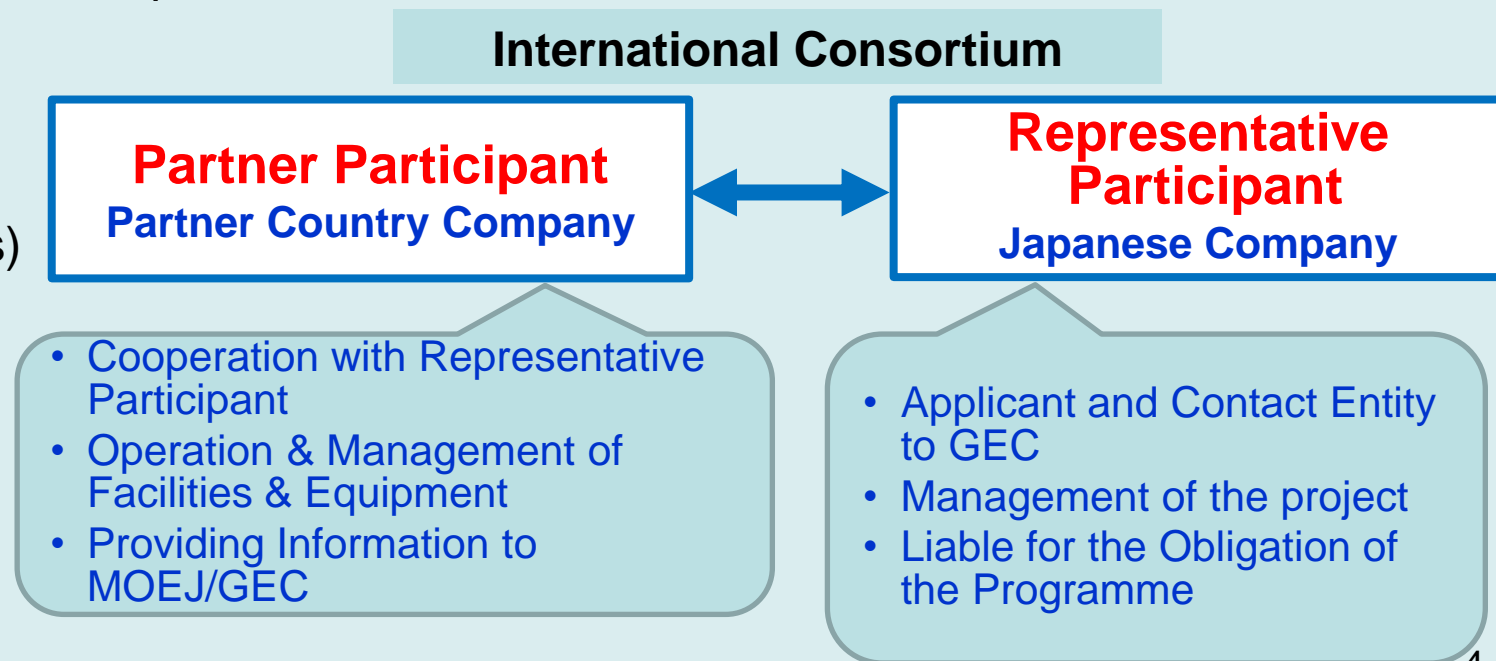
International Consortium

s)

Partner Participant
Partner Country Company

Representative Participant
Japanese Company

- Cooperation with Representative Participant
- Operation & Management of Facilities & Equipment
- Providing Information to MOEJ/GEC

- Applicant and Contact Entity to GEC
- Management of the project
- Liable for the Obligation of the Programme

4